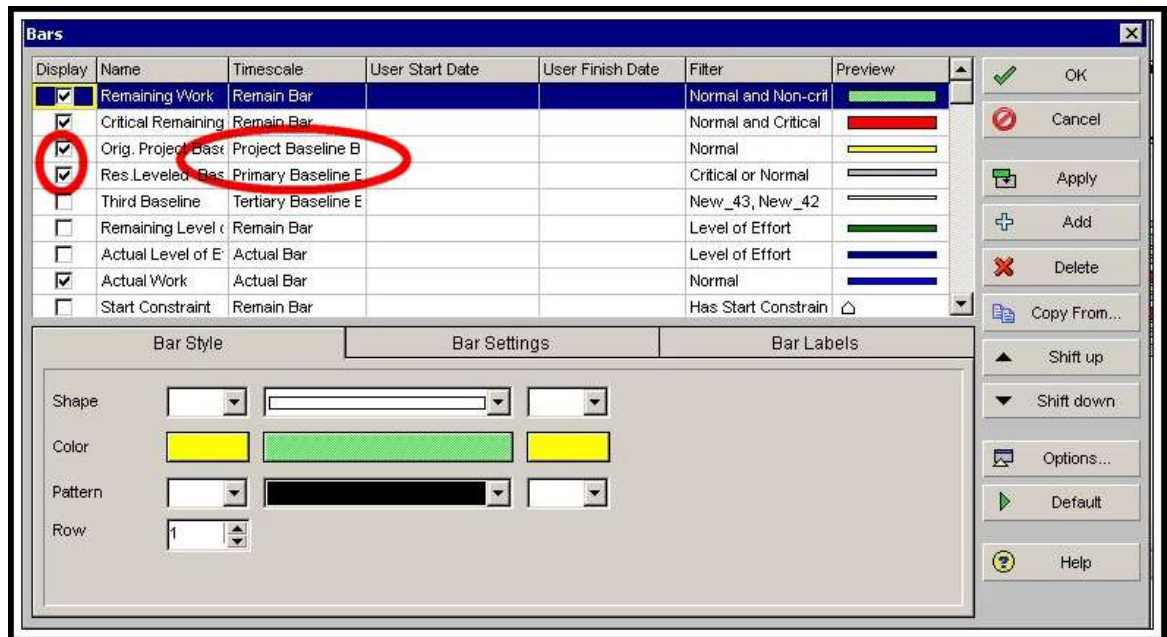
Bars

| Display | Name | Timescale | User Start Date | User Finish Date | Filter | Preview |
|---|---|---|---|---|---|---|
| ☑ | Remaining Work | Remain Bar | | | Normal and Non-crit | |
| ☑ | Critical Remaining | Remain Bar | | | Normal and Critical | |
| ☑ | Orig. Project Base | Project Baseline B | | | Normal | |
| ☑ | Res.Leveled Bas | Primary Baseline E | | | Critical or Normal | |
| ☐ | Third Baseline | Tertiary Baseline E | | | New_43, New_42 | |
| ☐ | Remaining Level c | Remain Bar | | | Level of Effort | |
| ☐ | Actual Level of E | Actual Bar | | | Level of Effort | |
| ☑ | Actual Work | Actual Bar | | | Normal | |
| ☐ | Start Constraint | Remain Bar | | | Has Start Constrain | |

OK
Cancel
Apply
Add
Delete
Copy From...
Shift up
Shift down
Options...
Default
Help

Bar Style
Bar Settings
Bar Labels

Shape
Color
Pattern
Row 1